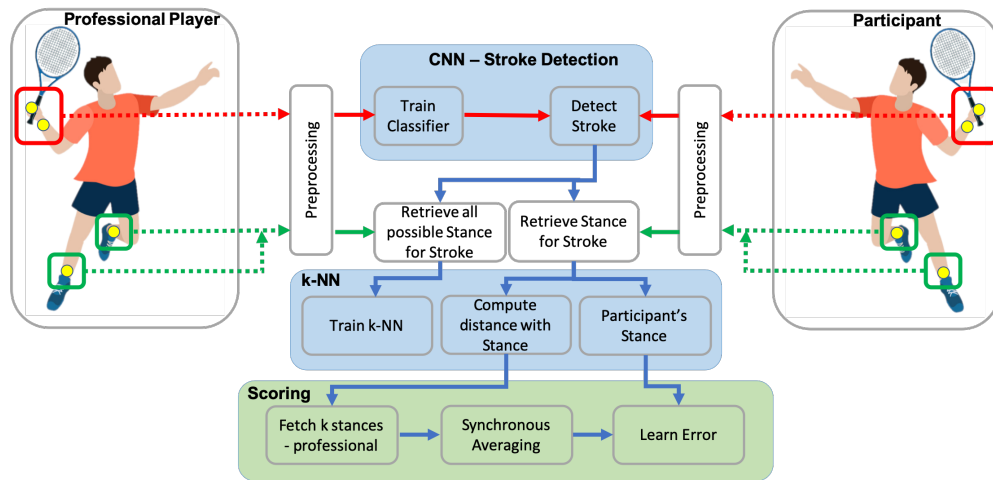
Professional Player

Participant

CNN – Stroke Detection

Train Classifier

Detect Stroke

Preprocessing

Preprocessing

Retrieve all possible Stance for Stroke

Retrieve Stance for Stroke

k-NN

Train k-NN

Compute distance with Stance

Participant's Stance

Scoring

Fetch k stances - professional

Synchronous Averaging

Learn Error